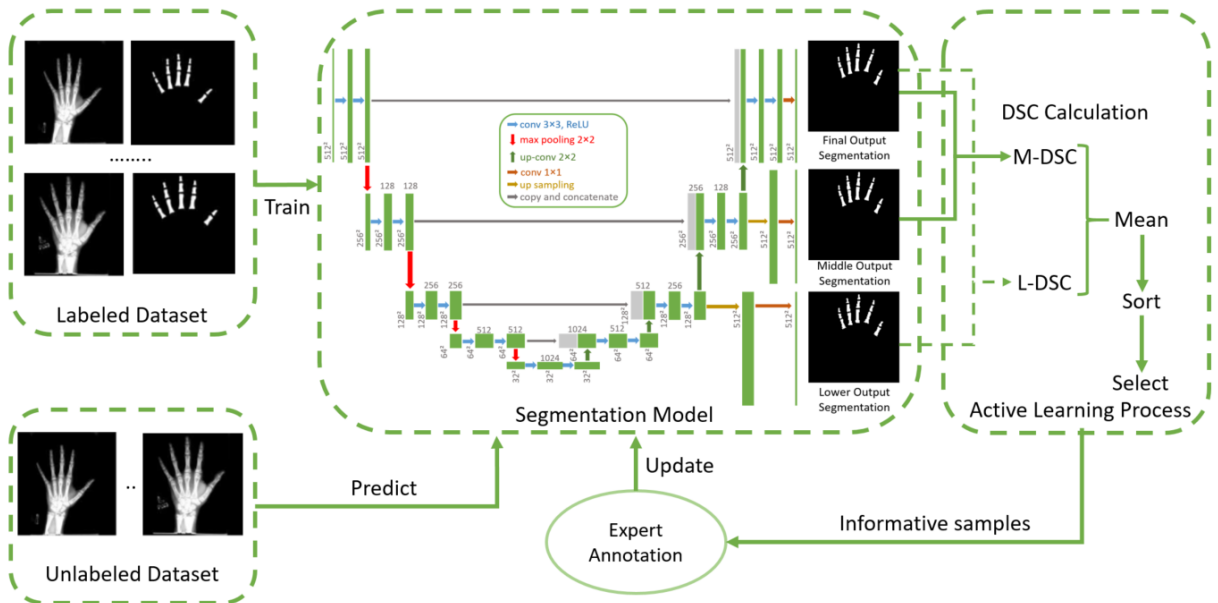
........

Labeled Dataset

Train

conv 3×3, ReLU
max pooling 2×2
up-conv 2×2
conv 1×1
up sampling
copy and concatenate

$512^2$ $512^2$ $512^2$

128 128

$256^2$ $256^2$ $256^2$

256 256

$128^2$ $128^2$ $128^2$

512 512

$64^2$ $64^2$ $64^2$

1024

$32^2$ $32^2$ 1024 $32^2$

512

$64^2$ $64^2$

512 256

$128^2$ $128^2$ $128^2$

256 128

$256^2$ $256^2$ $256^2$

$512^2$ $512^2$ $512^2$ $512^2$

$512^2$ $512^2$

$512^2$ $512^2$

Final Output Segmentation

Middle Output Segmentation

Lower Output Segmentation

Segmentation Model

DSC Calculation

M-DSC

Mean

L-DSC

Sort

Select

Active Learning Process

..

Unlabeled Dataset

Predict

Update

Expert Annotation

Informative samples